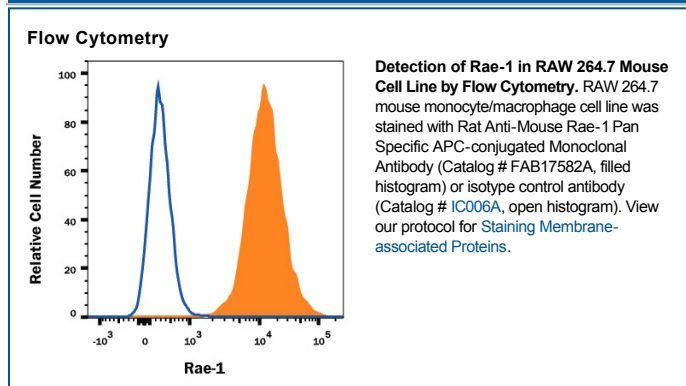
Flow Cytometry

100
80
60
40
20
0

Relative Cell Number

$-10^3$ 0 $10^3$ $10^4$ $10^5$

Rae-1

**Detection of Rae-1 in RAW 264.7 Mouse Cell Line by Flow Cytometry.** RAW 264.7 mouse monocyte/macrophage cell line was stained with Rat Anti-Mouse Rae-1 Pan Specific APC-conjugated Monoclonal Antibody (Catalog # FAB17582A, filled histogram) or isotype control antibody (Catalog # IC006A, open histogram). View our protocol for Staining Membrane-associated Proteins.